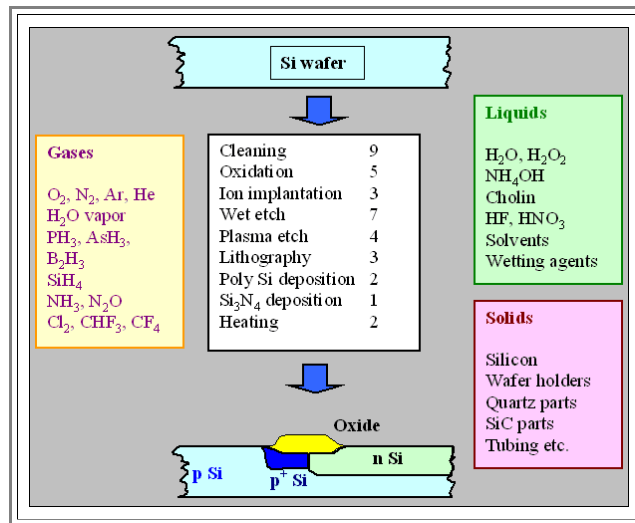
Si wafer

Gases

$O_2$, $N_2$, Ar, He
$H_2O$ vapor
$PH_3$, $AsH_3$,
$B_2H_3$
$SiH_4$
$NH_3$, $N_2O$
$Cl_2$, $CHF_3$, $CF_4$

| | |
|---|---|
| Cleaning | 9 |
| Oxidation | 5 |
| Ion implantation | 3 |
| Wet etch | 7 |
| Plasma etch | 4 |
| Lithography | 3 |
| Poly Si deposition | 2 |
| $Si_3N_4$ deposition | 1 |
| Heating | 2 |

Liquids

$H_2O$, $H_2O_2$
$NH_4OH$
Cholin
HF, $HNO_3$
Solvents
Wetting agents

Solids

Silicon
Wafer holders
Quartz parts
SiC parts
Tubing etc.

Oxide

n Si

p Si

$p^+$ Si